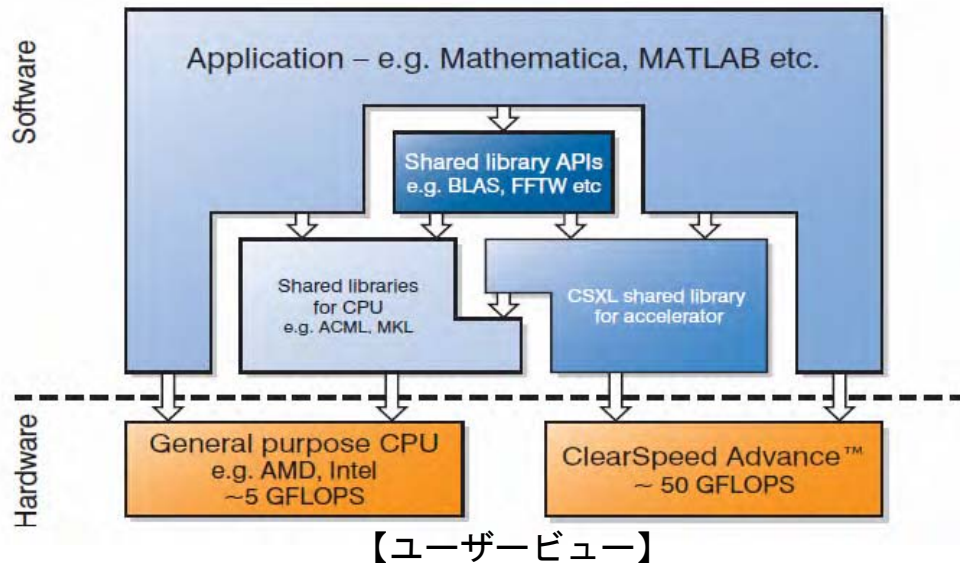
Software

Application – e.g. Mathematica, MATLAB etc.

Shared library APIs
e.g. BLAS, FFTW etc

Shared libraries
for CPU
e.g. ACML, MKL

CSXL shared library
for accelerator

Hardware

General purpose CPU
e.g. AMD, Intel
~5 GFLOPS

ClearSpeed Advance™
~ 50 GFLOPS

【ユーザービュー】